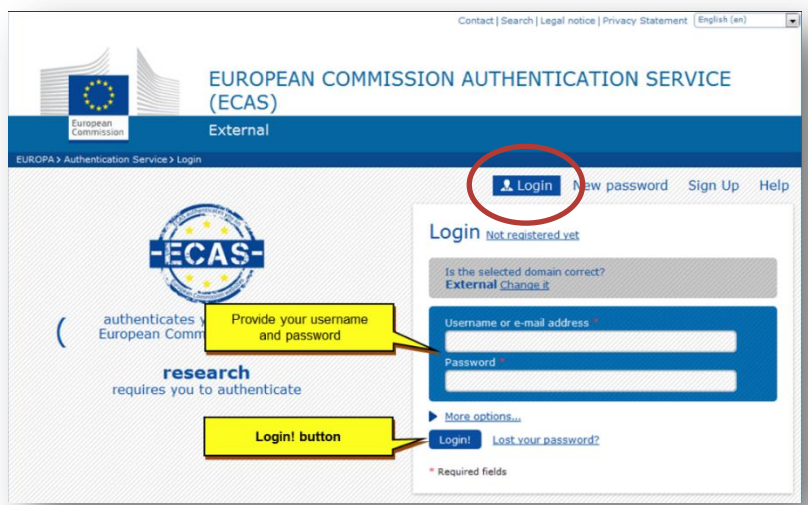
Contact | Search | Legal notice | Privacy Statement English (en)

European Commission

EUROPEAN COMMISSION AUTHENTICATION SERVICE (ECAS)

External

EUROPA > Authentication Service > Login

Login New password Sign Up Help

ECAS

authenticates y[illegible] European Comm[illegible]

Provide your username and password

research
requires you to authenticate

Login Not registered yet

Is the selected domain correct?
External Change it

Username or e-mail address *

Password *

More options...

Login! button

Login! Lost your password?

* Required fields